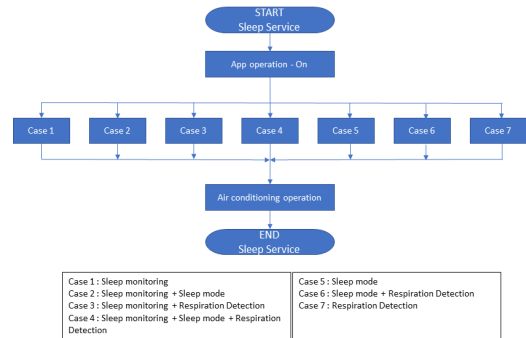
START
Sleep Service

App operation - On

Case 1

Case 2

Case 3

Case 4

Case 5

Case 6

Case 7

Air conditioning operation

END
Sleep Service

| Case 1 : Sleep monitoring<br>Case 2 : Sleep monitoring + Sleep mode<br>Case 3 : Sleep monitoring + Respiration Detection<br>Case 4 : Sleep monitoring + Sleep mode + Respiration Detection | Case 5 : Sleep mode<br>Case 6 : Sleep mode + Respiration Detection<br>Case 7 : Respiration Detection |
|---|---|